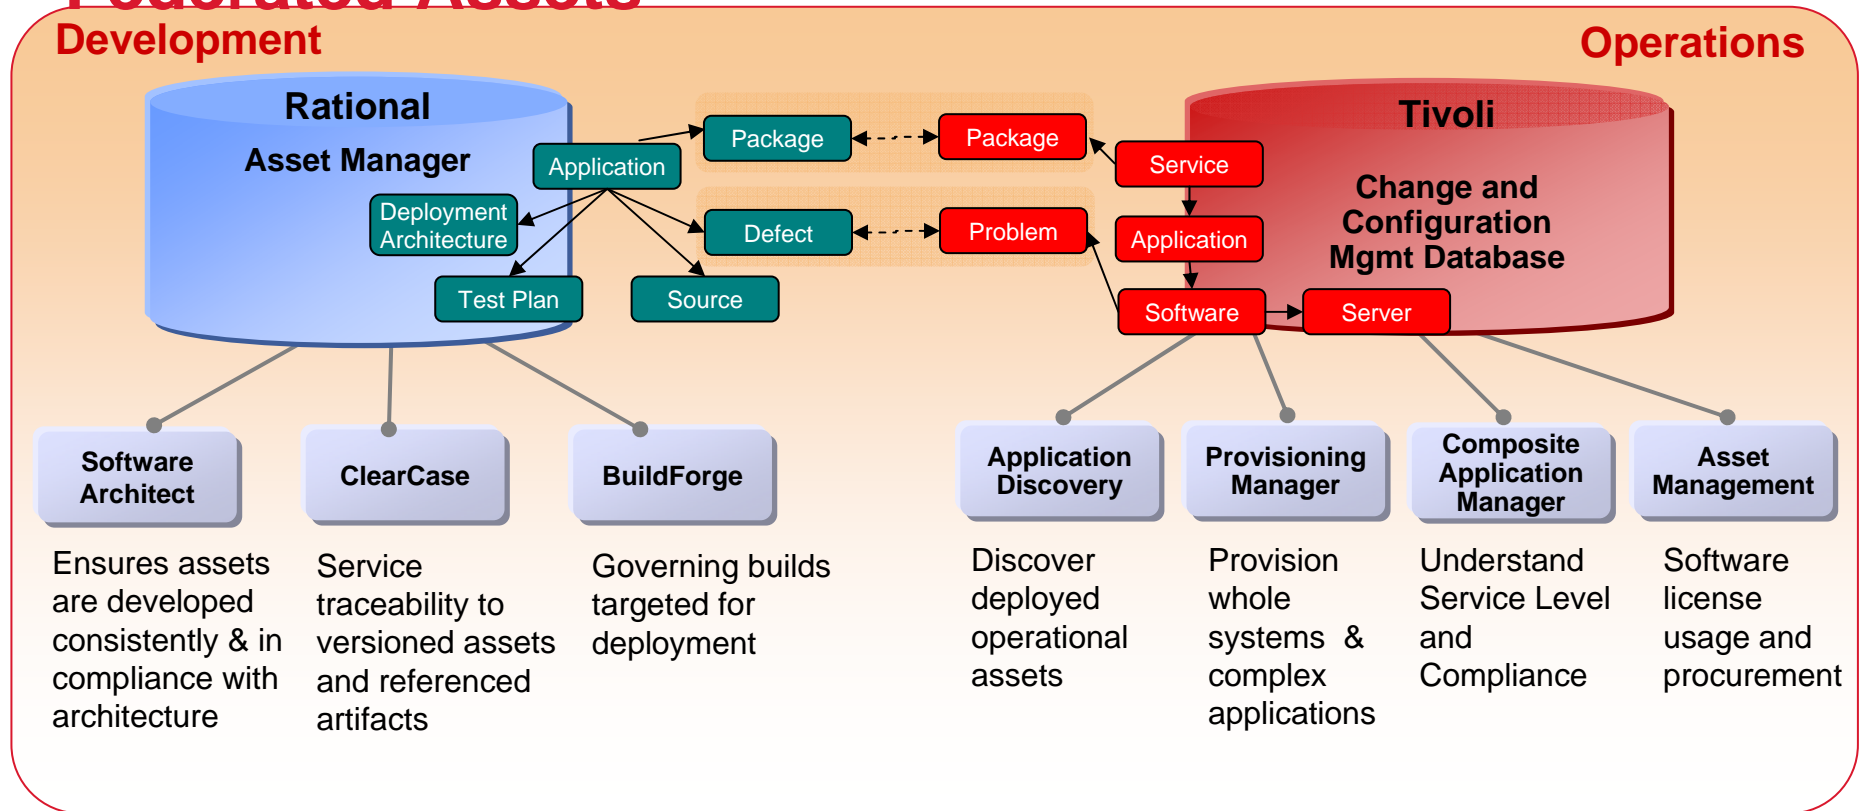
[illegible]

Development

Operations

Rational

Asset Manager

Application

Deployment Architecture

Test Plan

Source

Package

Package

Defect

Problem

Service

Application

Software

Server

Tivoli

Change and Configuration Mgmt Database

Software Architect

ClearCase

BuildForge

Application Discovery

Provisioning Manager

Composite Application Manager

Asset Management

Ensures assets are developed consistently & in compliance with architecture

Service traceability to versioned assets and referenced artifacts

Governing builds targeted for deployment

Discover deployed operational assets

Provision whole systems & complex applications

Understand Service Level and Compliance

Software license usage and procurement